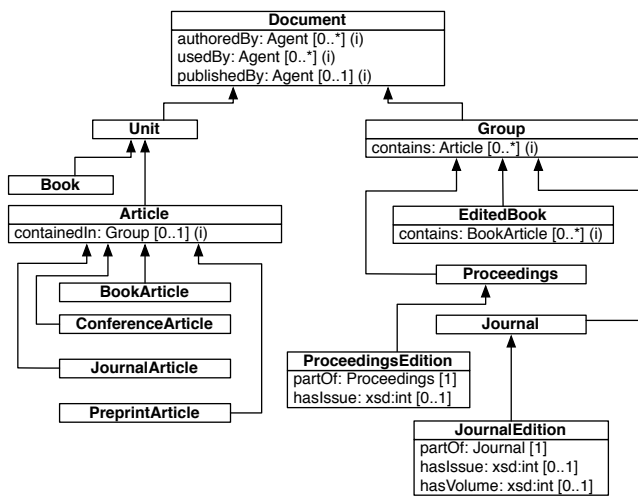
Document
authoredBy: Agent [0..*] (i)
usedBy: Agent [0..*] (i)
publishedBy: Agent [0..1] (i)

Unit

Group
contains: Article [0..*] (i)

Book

Article
containedIn: Group [0..1] (i)

EditedBook
contains: BookArticle [0..*] (i)

Proceedings

BookArticle

ConferenceArticle

Journal

JournalArticle

ProceedingsEdition
partOf: Proceedings [1]
hasIssue: xsd:int [0..1]

PreprintArticle

JournalEdition
partOf: Journal [1]
hasIssue: xsd:int [0..1]
hasVolume: xsd:int [0..1]